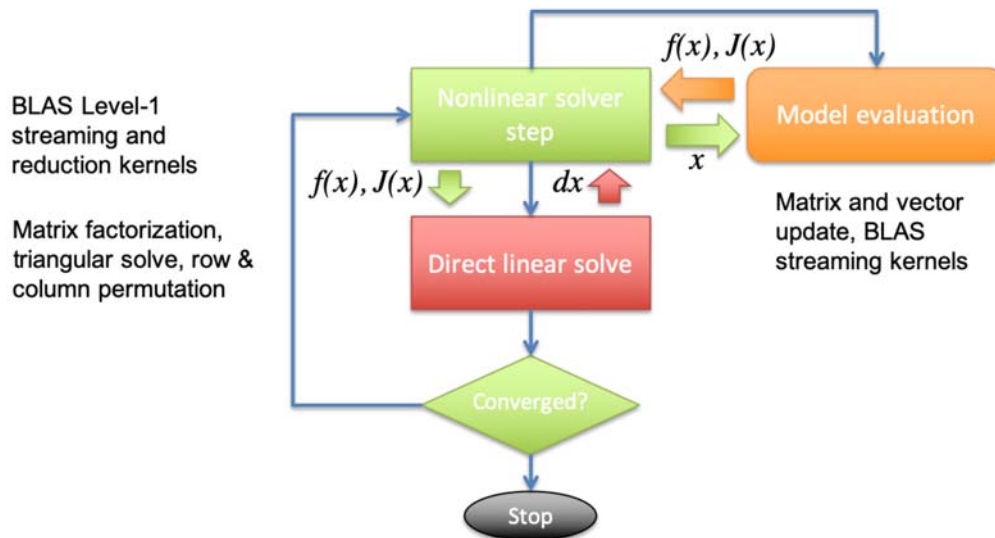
BLAS Level-1 streaming and reduction kernels

Matrix factorization, triangular solve, row & column permutation

$f(x), J(x)$

Nonlinear solver step

Model evaluation

$x$

Matrix and vector update, BLAS streaming kernels

$f(x), J(x)$

$dx$

Direct linear solve

Converged?

Stop